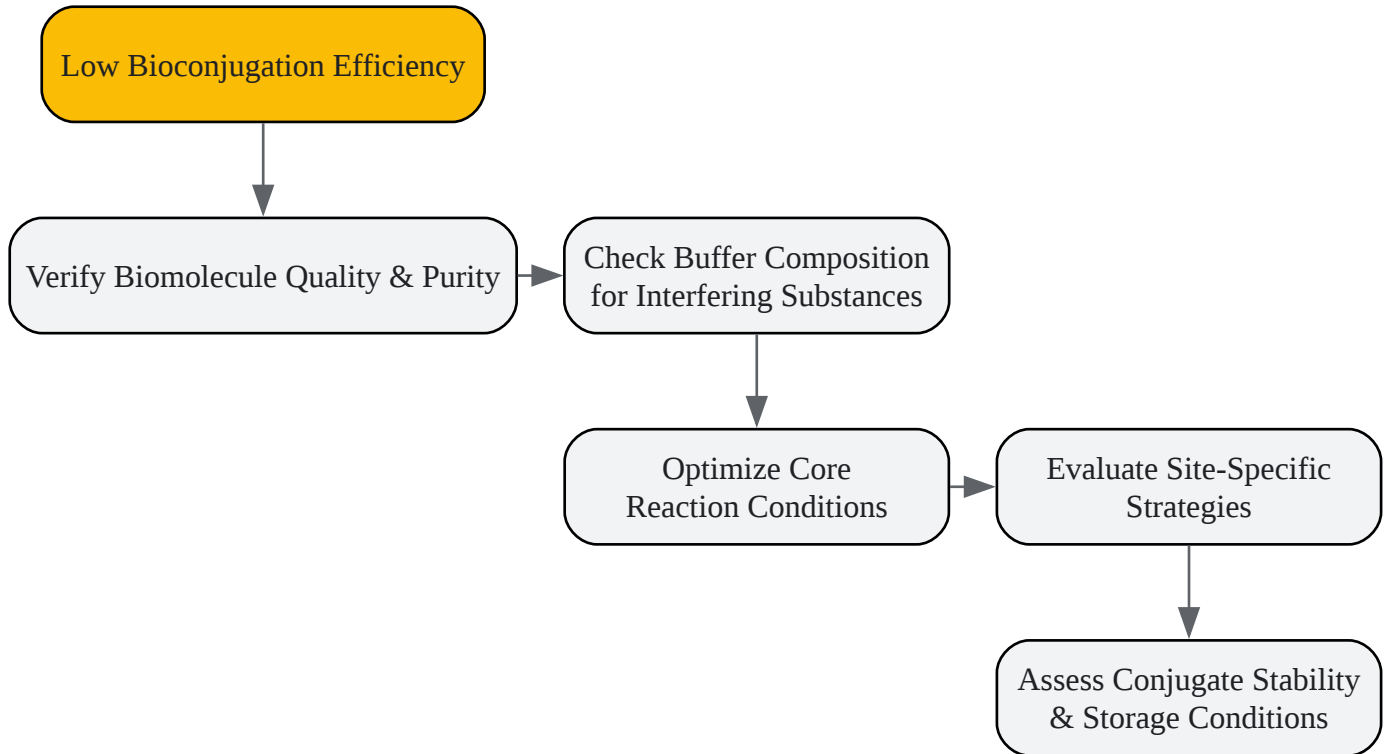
Low Bioconjugation Efficiency

Verify Biomolecule Quality & Purity

Check Buffer Composition for Interfering Substances

Optimize Core Reaction Conditions

Evaluate Site-Specific Strategies

Assess Conjugate Stability & Storage Conditions